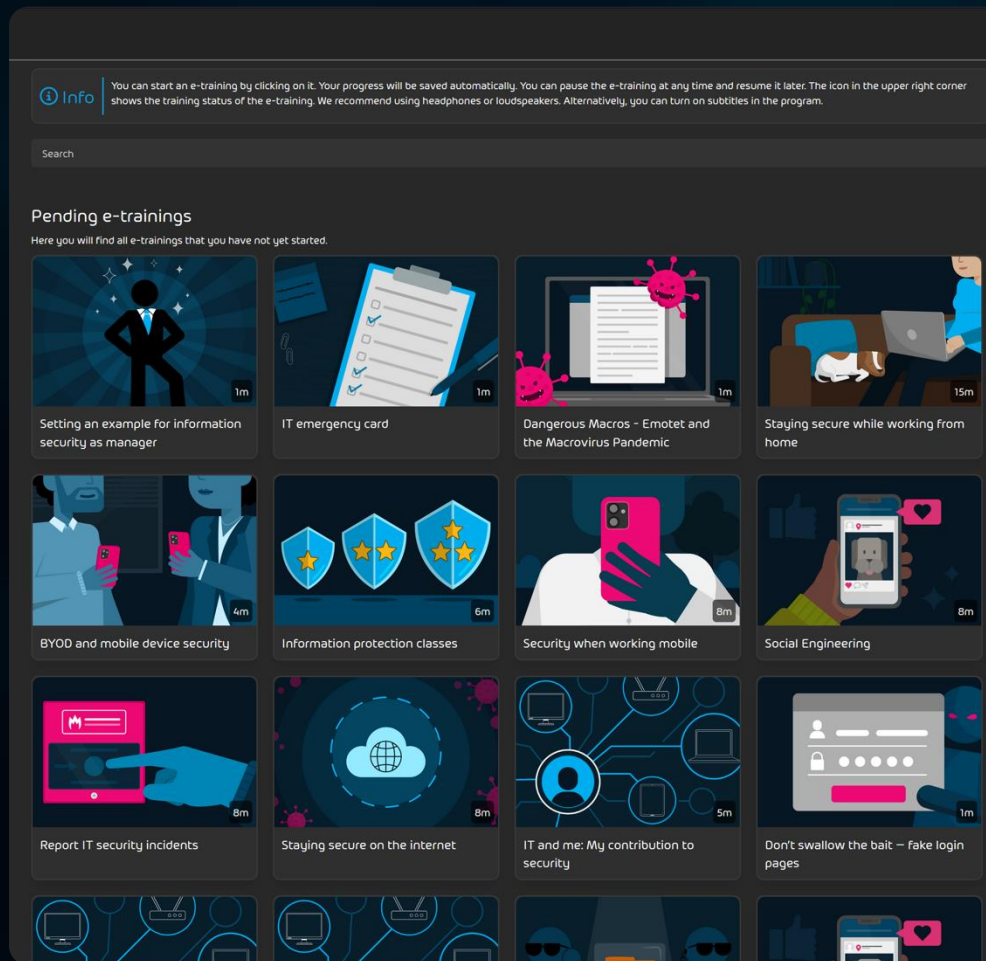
Info You can start an e-training by clicking on it. Your progress will be saved automatically. You can pause the e-training at any time and resume it later. The icon in the upper right corner shows the training status of the e-training. We recommend using headphones or loudspeakers. Alternatively, you can turn on subtitles in the program.

Search

Pending e-trainings

Here you will find all e-trainings that you have not yet started.

1m
Setting an example for information security as manager

1m
IT emergency card

1m
Dangerous Macros - Emotet and the Macrovirus Pandemic

15m
Staying secure while working from home

4m
BYOD and mobile device security

6m
Information protection classes

8m
Security when working mobile

8m
Social Engineering

8m
Report IT security incidents

8m
Staying secure on the internet

5m
IT and me: My contribution to security

1m
Don't swallow the bait – fake login pages